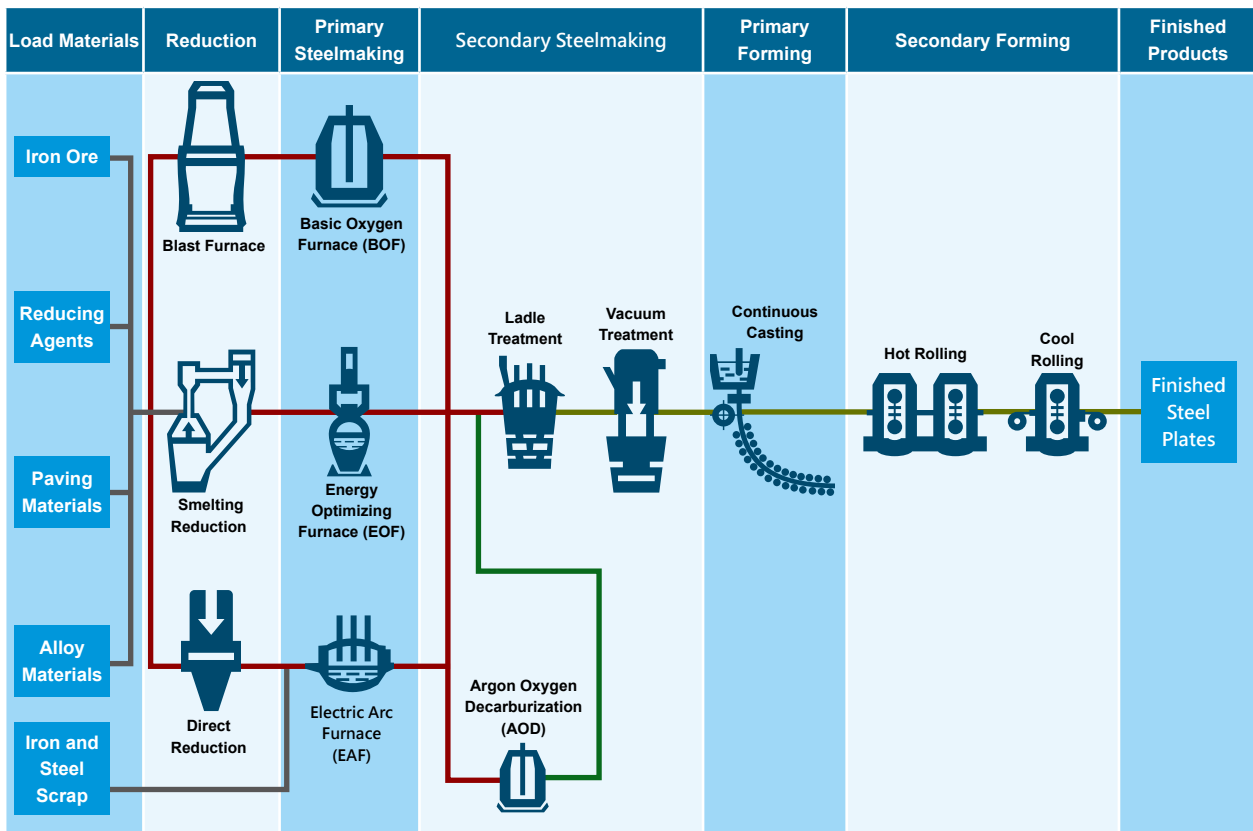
Load Materials

Reduction

Primary Steelmaking

Secondary Steelmaking

Primary Forming

Secondary Forming

Finished Products

Iron Ore

Reducing Agents

Paving Materials

Alloy Materials

Iron and Steel Scrap

Blast Furnace

Smelting Reduction

Direct Reduction

Basic Oxygen Furnace (BOF)

Energy Optimizing Furnace (EOF)

Electric Arc Furnace (EAF)

Ladle Treatment

Vacuum Treatment

Argon Oxygen Decarburization (AOD)

Continuous Casting

Hot Rolling

Cool Rolling

Finished Steel Plates